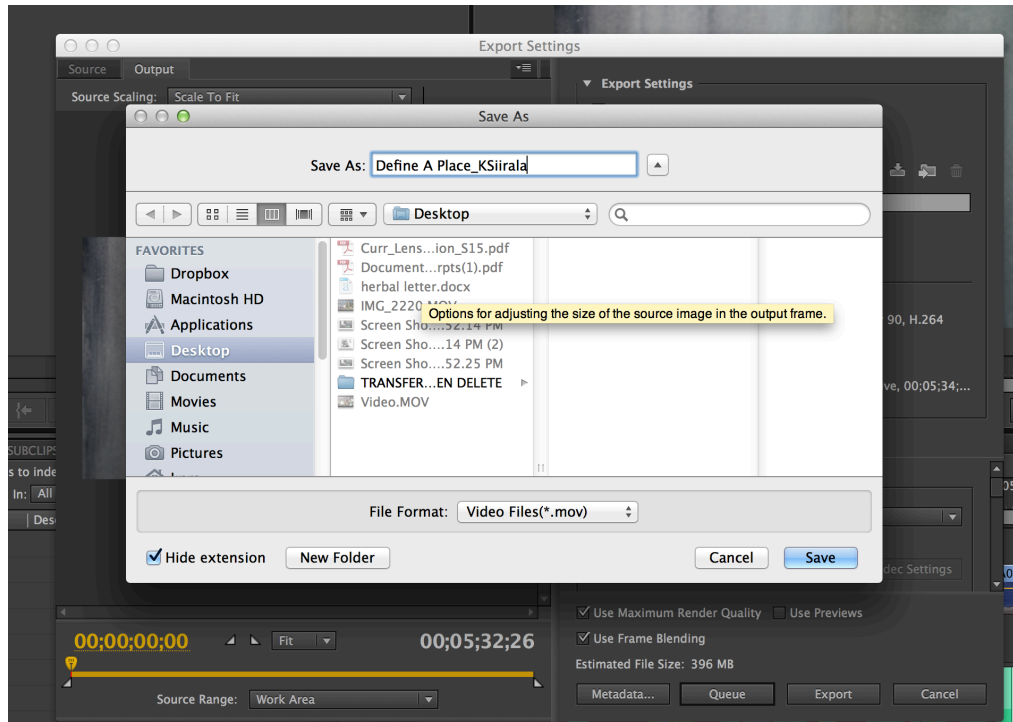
Export Settings

Source Output

Source Scaling: Scale To Fit

Export Settings

Save As

Save As: Define A Place_KSiirala

Desktop

FAVORITES
Dropbox
Macintosh HD
Applications
Desktop
Documents
Movies
Music
Pictures

Curr_Lens...ion_S15.pdf
Document...rpts(1).pdf
herbal letter.docx
IMG_2220.MOV
Screen Sho....52.14 PM
Screen Sho....14 PM (2)
Screen Sho....52.25 PM
TRANSFER...EN DELETE
Video.MOV

Options for adjusting the size of the source image in the output frame.

90, H.264

ve, 00;05;34;...

SUBCLIPS
s to inde
In: All
Des

File Format: Video Files(*.mov)

Hide extension New Folder Cancel Save

dec Settings

00;00;00;00 Fit 00;05;32;26

Source Range: Work Area

Use Maximum Render Quality Use Previews
Use Frame Blending
Estimated File Size: 396 MB

Metadata... Queue Export Cancel